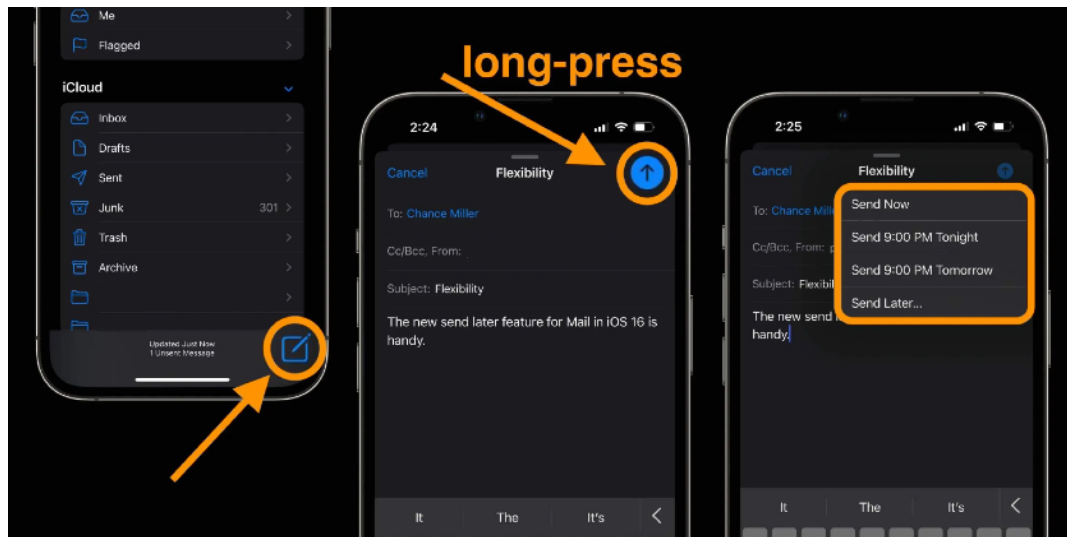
Me
Flagged
iCloud
Inbox
Drafts
Sent
Junk 301
Trash
Archive
Updated Just Now
1 Unsent Message

long-press

2:24
Cancel
Flexibility
To: Chance Miller
Cc/Bcc, From:
Subject: Flexibility
The new send later feature for Mail in iOS 16 is handy.
It
The
It's

2:25
Cancel
Flexibility
To: Chance Mill
Cc/Bcc, From: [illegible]
Subject: Flexibili
The new send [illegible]
handy.
Send Now
Send 9:00 PM Tonight
Send 9:00 PM Tomorrow
Send Later...
It
The
It's